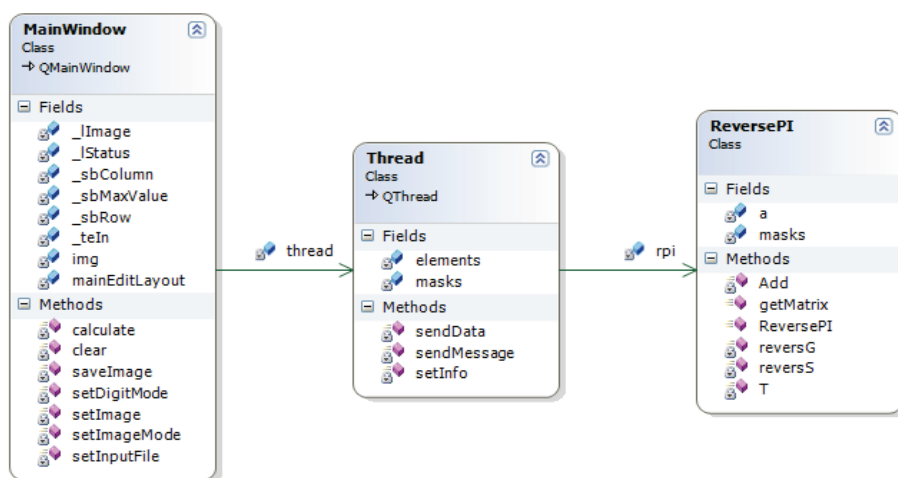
MainWindow
Class
→ QMainWindow

Fields
_lImage
_lStatus
_sbColumn
_sbMaxValue
_sbRow
_teIn
img
mainEditLayout

Methods
calculate
clear
saveImage
setDigitMode
setImage
setImageMode
setInputFile

thread

Thread
Class
→ QThread

Fields
elements
masks

Methods
sendData
sendMessage
setInfo

rpi

ReversePI
Class

Fields
a
masks

Methods
Add
getMatrix
ReversePI
reversG
reversS
T